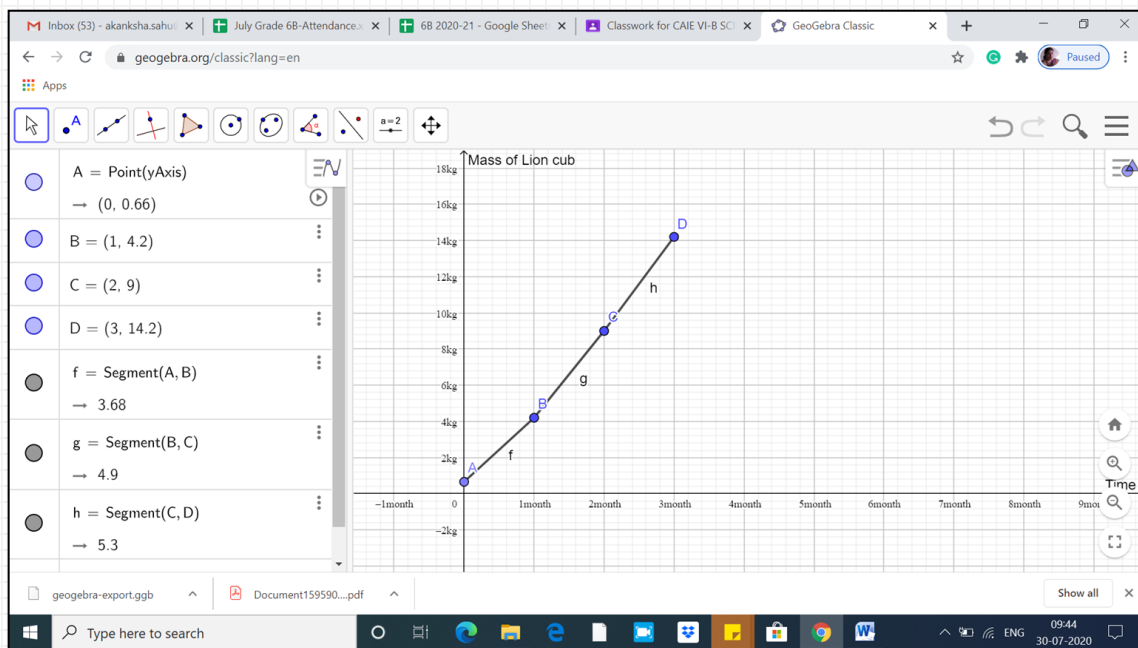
Inbox (53) - akanksha.sahu | July Grade 6B-Attendance.x | 6B 2020-21 - Google Sheet | Classwork for CAIE VI-B SC | GeoGebra Classic

geogebra.org/classic?lang=en

Paused

Apps

a = 2

A = Point(yAxis)
→ (0, 0.66)

B = (1, 4.2)

C = (2, 9)

D = (3, 14.2)

f = Segment(A, B)
→ 3.68

g = Segment(B, C)
→ 4.9

h = Segment(C, D)
→ 5.3

Mass of Lion cub

18kg
16kg
14kg
12kg
10kg
8kg
6kg
4kg
2kg
0
−2kg

−1month
1month
2month
3month
4month
5month
6month
7month
8month
9mo

Time

A
B
C
D
f
g
h

geogebra-export.ggb
Document159590....pdf
Show all

Type here to search

ENG
09:44
30-07-2020